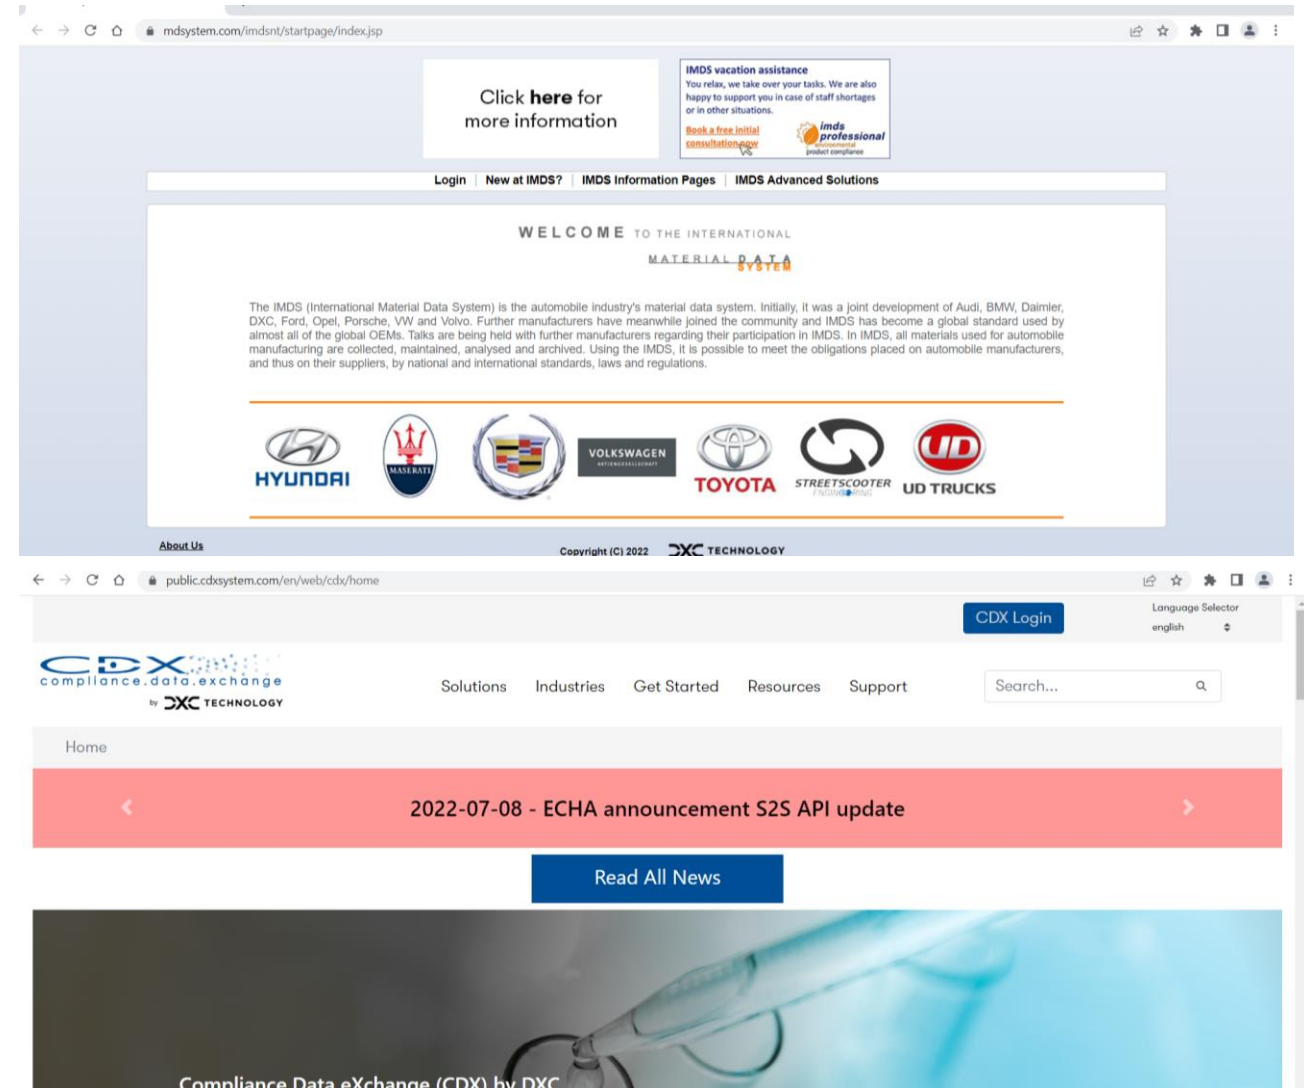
mdsystem.com/imdsnt/startpage/index.jsp

Click **here** for more information

IMDS vacation assistance
You relax, we take over your tasks. We are also happy to support you in case of staff shortages or in other situations.
Book a free initial consultation now
imds professional environmental product compliance

Login | New at IMDS? | IMDS Information Pages | IMDS Advanced Solutions

WELCOME TO THE INTERNATIONAL MATERIAL DATA SYSTEM

The IMDS (International Material Data System) is the automobile industry's material data system. Initially, it was a joint development of Audi, BMW, Daimler, DXC, Ford, Opel, Porsche, VW and Volvo. Further manufacturers have meanwhile joined the community and IMDS has become a global standard used by almost all of the global OEMs. Talks are being held with further manufacturers regarding their participation in IMDS. In IMDS, all materials used for automobile manufacturing are collected, maintained, analysed and archived. Using the IMDS, it is possible to meet the obligations placed on automobile manufacturers, and thus on their suppliers, by national and international standards, laws and regulations.

HYUNDAI MASERATI VOLKSWAGEN AKTIENGESELLSCHAFT TOYOTA STREETSCOOTER ENGINEERING UD UD TRUCKS

About Us
Copyright (C) 2022 DXC TECHNOLOGY

public.cdxsystem.com/en/web/cdx/home

CDX Login
Language Selector
english

CDX compliance.data.exchange by DXC TECHNOLOGY

Solutions Industries Get Started Resources Support
Search...

Home

2022-07-08 - ECHA announcement S2S API update

Read All News

Compliance Data eXchange (CDX) by DXC